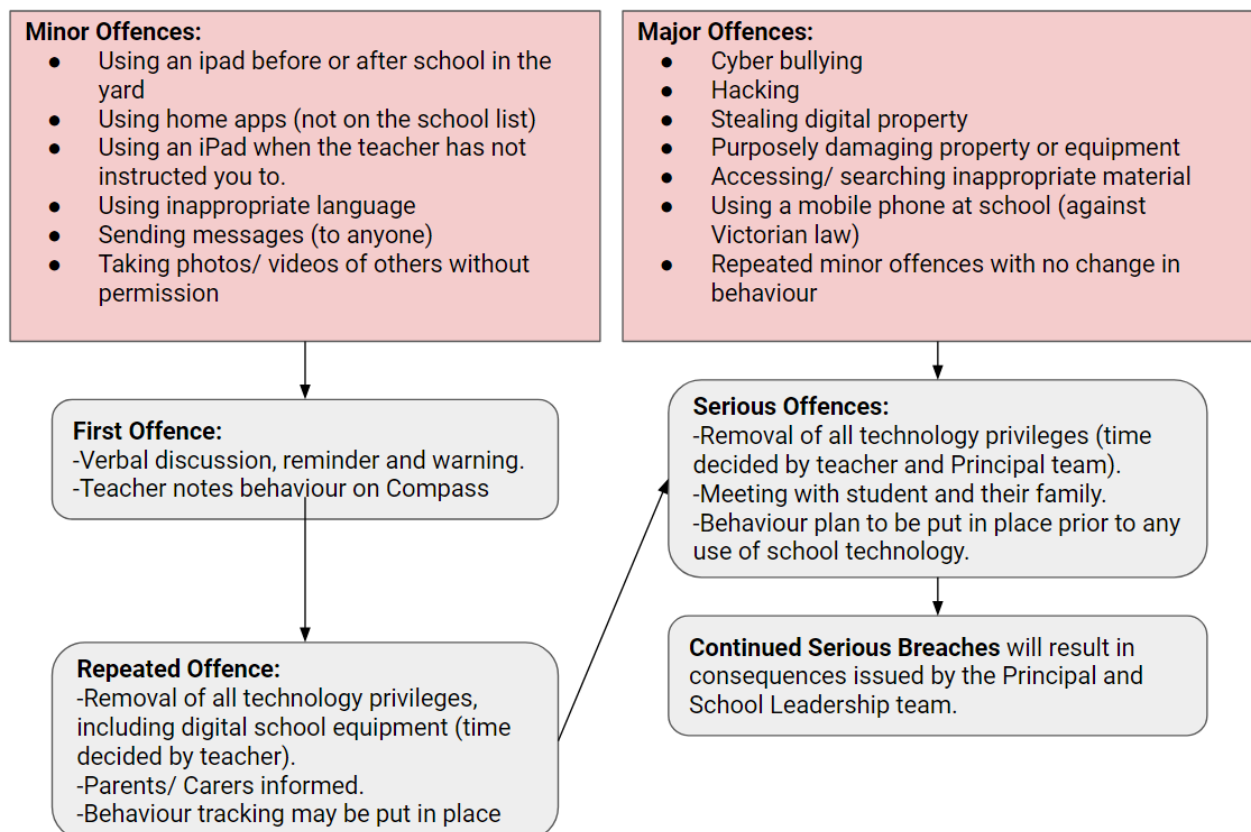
**Minor Offences:**
- Using an ipad before or after school in the yard
- Using home apps (not on the school list)
- Using an iPad when the teacher has not instructed you to.
- Using inappropriate language
- Sending messages (to anyone)
- Taking photos/ videos of others without permission

**Major Offences:**
- Cyber bullying
- Hacking
- Stealing digital property
- Purposely damaging property or equipment
- Accessing/ searching inappropriate material
- Using a mobile phone at school (against Victorian law)
- Repeated minor offences with no change in behaviour

**First Offence:**
-Verbal discussion, reminder and warning.
-Teacher notes behaviour on Compass

**Repeated Offence:**
-Removal of all technology privileges, including digital school equipment (time decided by teacher).
-Parents/ Carers informed.
-Behaviour tracking may be put in place

**Serious Offences:**
-Removal of all technology privileges (time decided by teacher and Principal team).
-Meeting with student and their family.
-Behaviour plan to be put in place prior to any use of school technology.

**Continued Serious Breaches** will result in consequences issued by the Principal and School Leadership team.